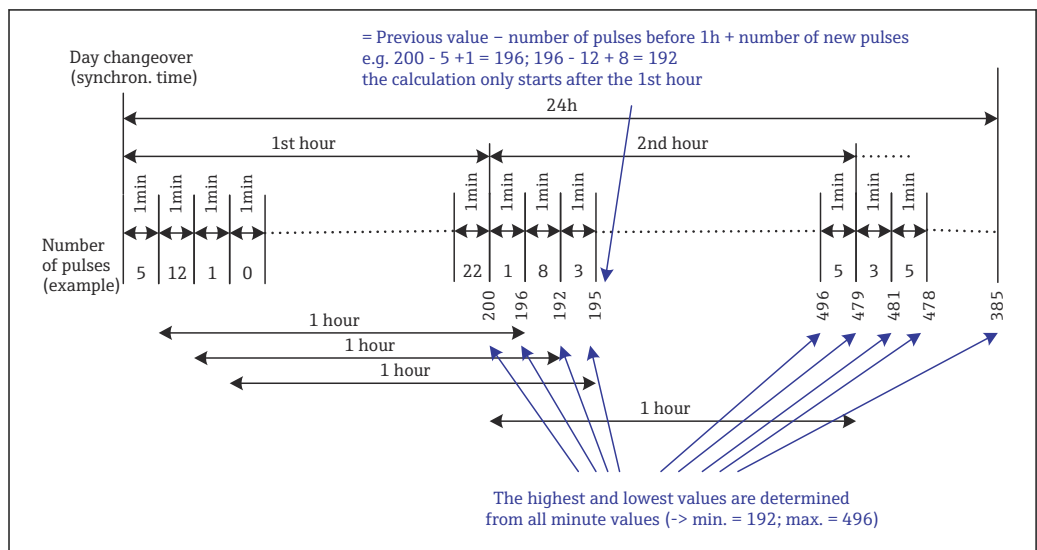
= Previous value – number of pulses before 1h + number of new pulses
e.g. 200 - 5 +1 = 196; 196 - 12 + 8 = 192
the calculation only starts after the 1st hour

Day changeover
(synchron. time)

24h

1st hour

2nd hour

1min 1min 1min 1min 1min 1min 1min 1min 1min 1min 1min

Number
of pulses
(example)

5 12 1 0 22 1 8 3 5 3 5

200 196 192 195 496 479 481 478 385

1 hour
1 hour
1 hour
1 hour

The highest and lowest values are determined
from all minute values (-> min. = 192; max. = 496)